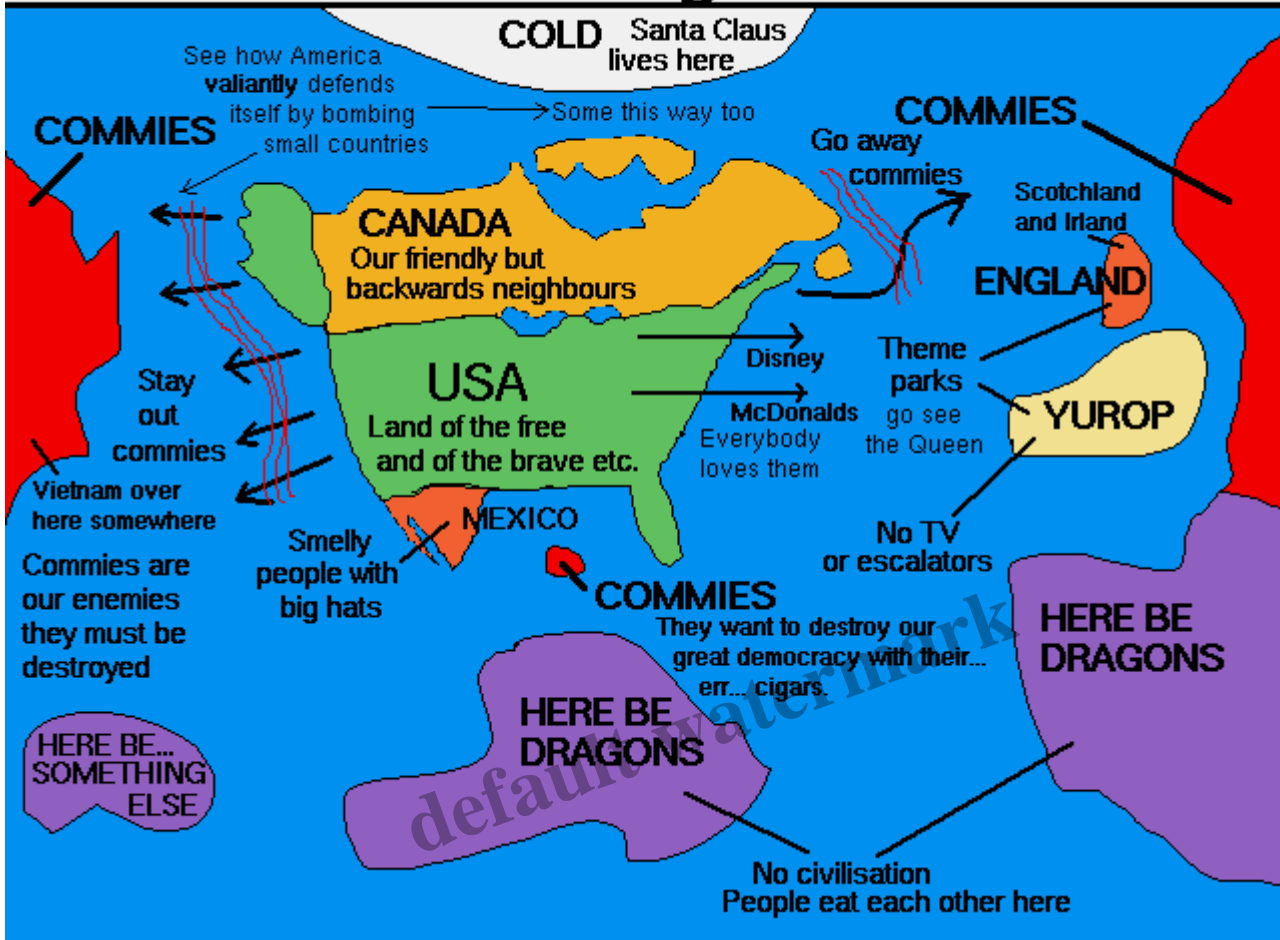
COLD Santa Claus lives here

See how America **valiantly** defends itself by bombing small countries

Some this way too

COMMIES

COMMIES

Go away commies

Scotchland and Irland

CANADA
Our friendly but backwards neighbours

ENGLAND

USA
Land of the free and of the brave etc.

Disney

McDonalds
Everybody loves them

Theme parks
go see the Queen

YUROP

Stay out commies

Vietnam over here somewhere

Commies are our enemies they must be destroyed

Smelly people with big hats

MEXICO

COMMIES
They want to destroy our great democracy with their... err... cigars.

No TV or escalators

HERE BE DRAGONS

HERE BE DRAGONS

HERE BE... SOMETHING ELSE

No civilisation
People eat each other here

default watermark